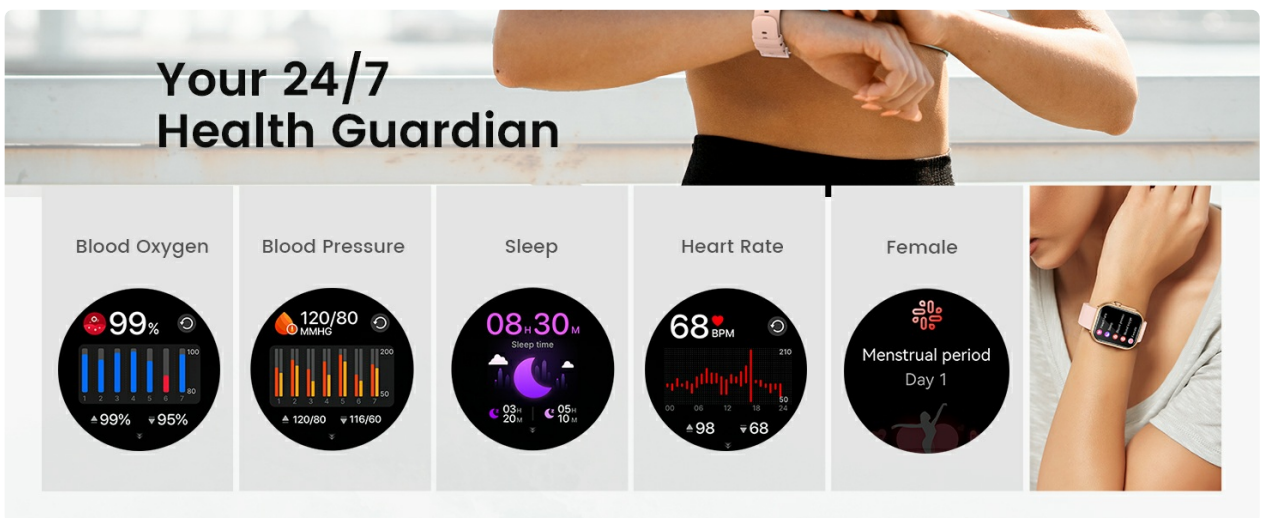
Your 24/7
Health Guardian

Blood Oxygen

99%

100

80

1 2 3 4 5 6 7

99% 95%

Blood Pressure

120/80
MMHG

200

50

1 2 3 4 5 6 7

120/80 116/60

Sleep

08H30M

Sleep time

03H 20M

05H 10M

Heart Rate

68 BPM

210

50

00 06 12 18 24

98 68

Female

Menstrual period
Day 1